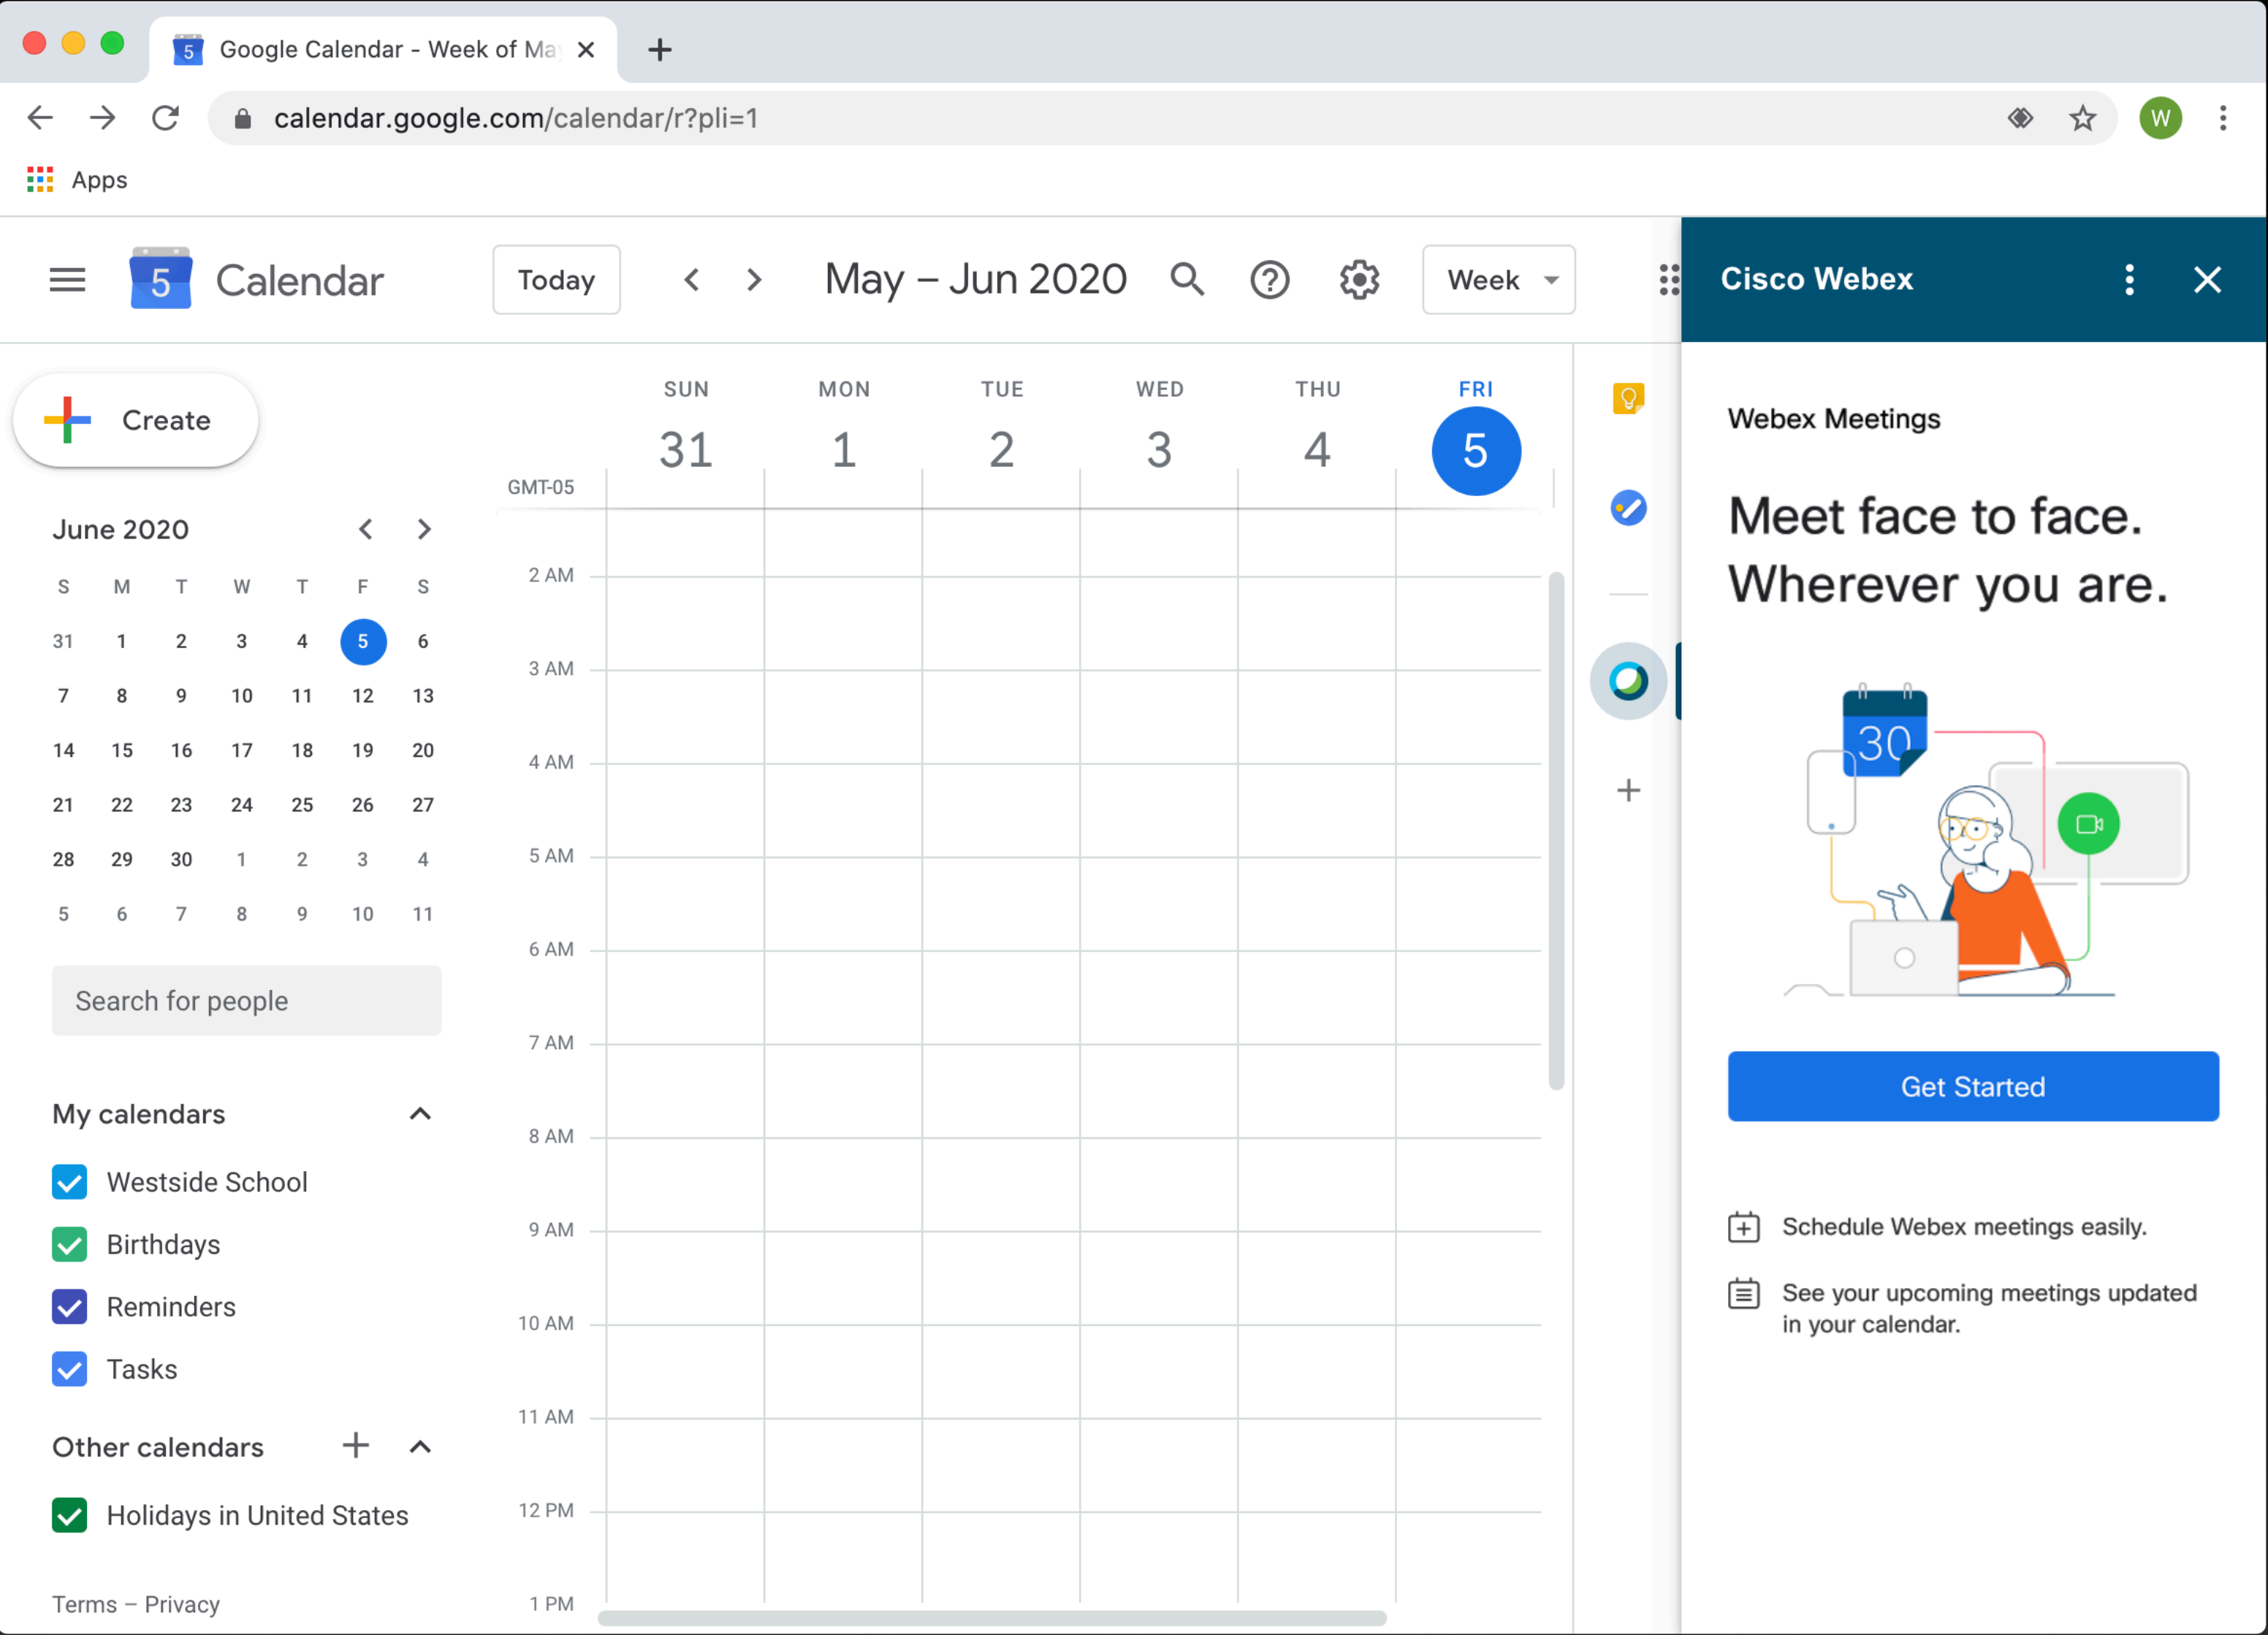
Google Calendar - Week of Ma

calendar.google.com/calendar/r?pli=1

W

Apps

5 Calendar

Today

May – Jun 2020

Week

Cisco Webex

Create

SUN 31 MON 1 TUE 2 WED 3 THU 4 FRI 5

GMT-05

June 2020

| S | M | T | W | T | F | S |
|---|---|---|---|---|---|---|
| 31 | 1 | 2 | 3 | 4 | 5 | 6 |
| 7 | 8 | 9 | 10 | 11 | 12 | 13 |
| 14 | 15 | 16 | 17 | 18 | 19 | 20 |
| 21 | 22 | 23 | 24 | 25 | 26 | 27 |
| 28 | 29 | 30 | 1 | 2 | 3 | 4 |
| 5 | 6 | 7 | 8 | 9 | 10 | 11 |

Search for people

My calendars

Westside School

Birthdays

Reminders

Tasks

Other calendars

Holidays in United States

Terms – Privacy

2 AM
3 AM
4 AM
5 AM
6 AM
7 AM
8 AM
9 AM
10 AM
11 AM
12 PM
1 PM

Webex Meetings

Meet face to face. Wherever you are.

30

Get Started

Schedule Webex meetings easily.

See your upcoming meetings updated in your calendar.